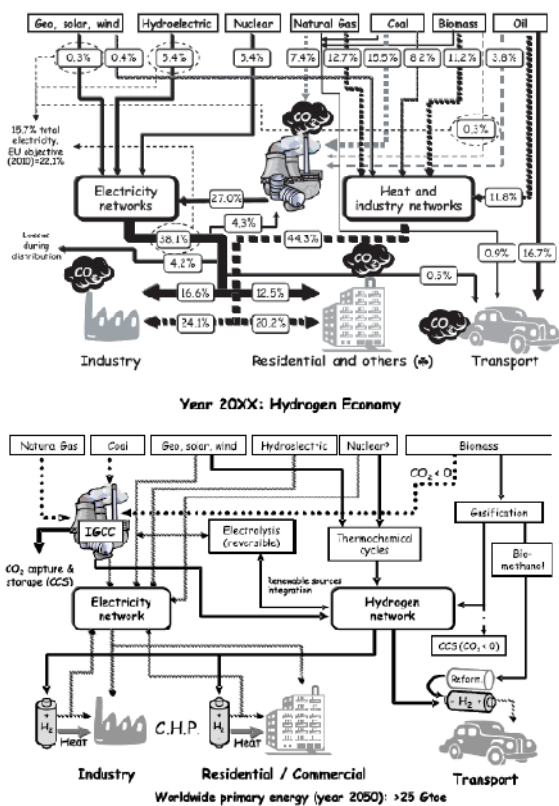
Geo, solar, wind
Hydroelectric
Nuclear
Natural Gas
Coal
Biomass
Oil

0.3%
0.4%
3.4%
5.4%
7.4%
12.7%
15.5%
8.2%
11.2%
3.8%

$CO_2$

15.7% total electricity. EU objective (2010)=22.1%

0.3%

Electricity networks
27.0%
Heat and industry networks
11.8%
4.3%
38.1%
44.3%
Losses during distribution
4.2%
0.5%
0.9%
16.7%
$CO_2$
16.6%
12.5%
$CO_2$
24.1%
20.2%
Industry
Residential and others (*)
Transport

Year 20XX: Hydrogen Economy

Natura Gas
Coal
Geo, solar, wind
Hydroelectric
Nuclear?
Biomass
$CO_2 < 0$
IGCC
Electrolysis (reversible)
Gasification
Thermochemical cycles
Bio-methanol
$CO_2$ capture & storage (CCS)
Renewable sources integration
Electricity network
Hydrogen network
CCS ($CO_2 < 0$)
Reform.
$H_2$
$H_2$
Heat
C.H.P.
$H_2$
Heat
Industry
Residential / Commercial
Transport
Worldwide primary energy (year 2050): >25 Gtoe